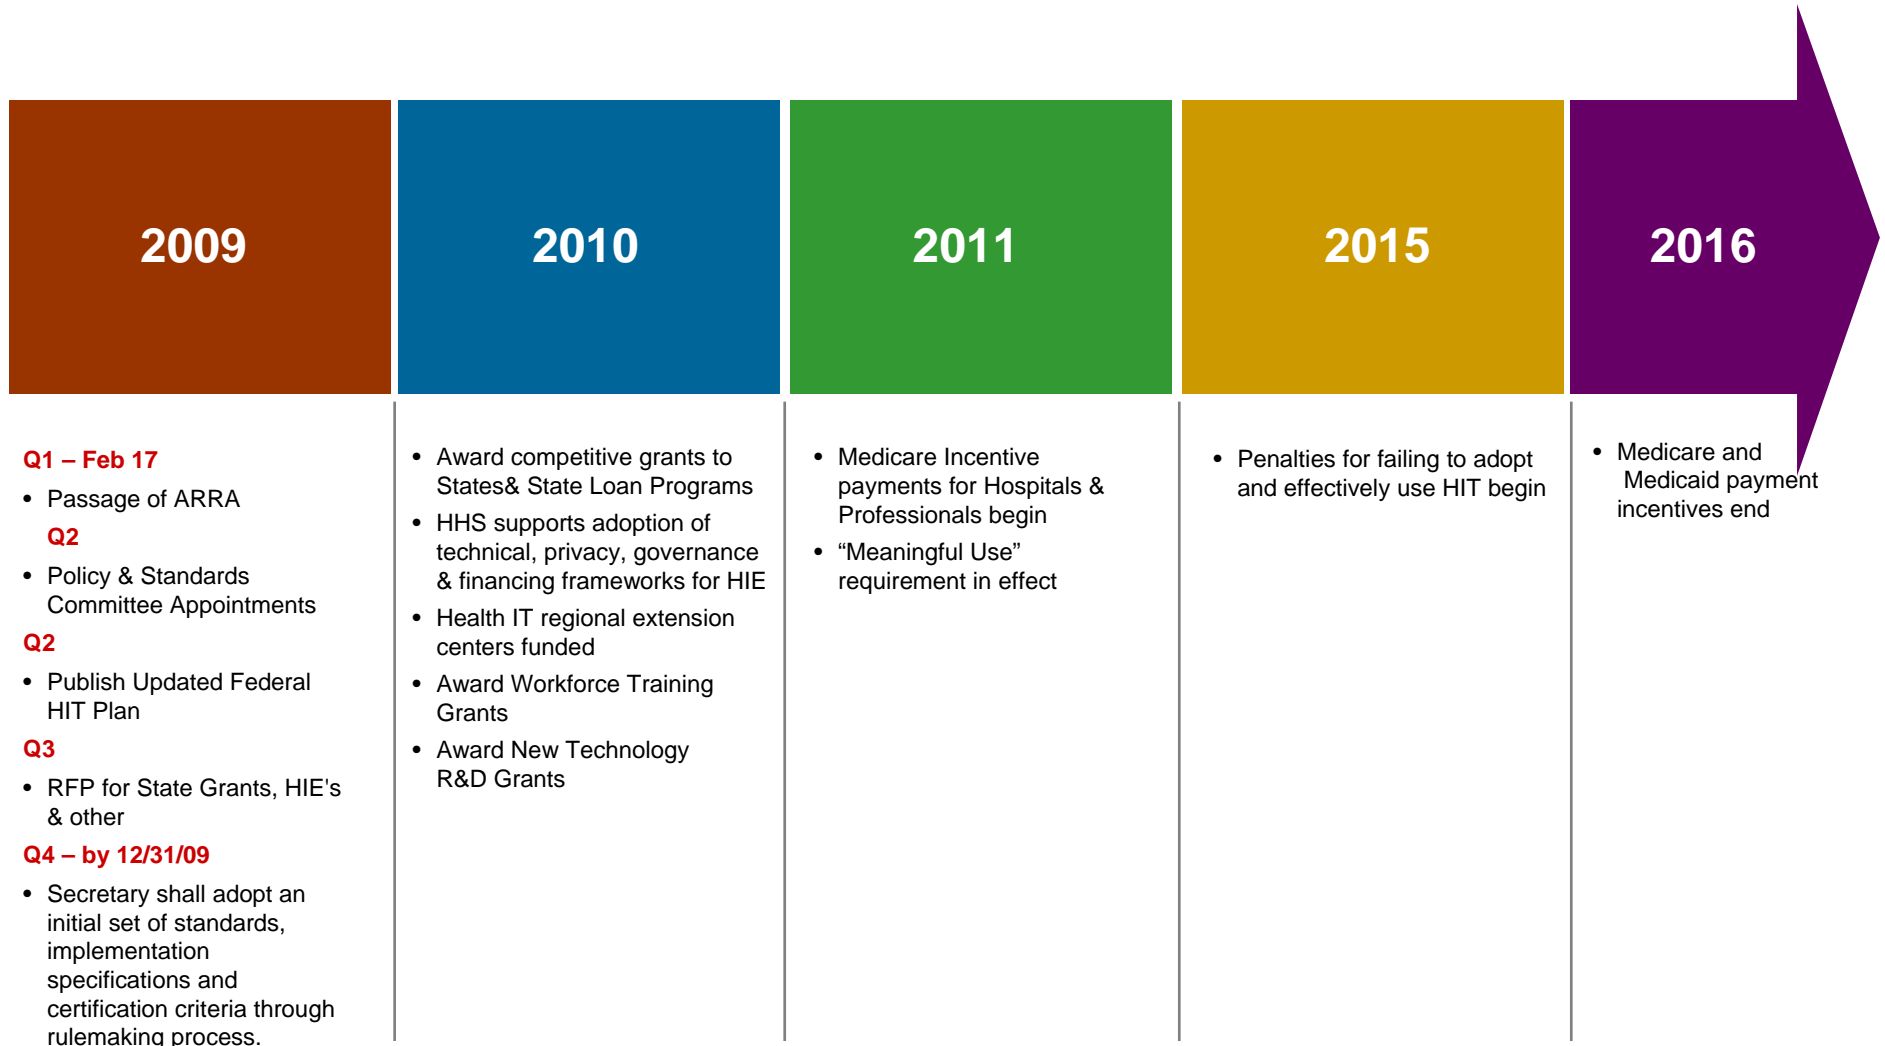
2009

2010

2011

2015

2016

Q1 – Feb 17

- Passage of ARRA

Q2

- Policy & Standards Committee Appointments

Q2

- Publish Updated Federal HIT Plan

Q3

- RFP for State Grants, HIE's & other

Q4 – by 12/31/09

- Secretary shall adopt an initial set of standards, implementation specifications and certification criteria through rulemaking process.

- Award competitive grants to States& State Loan Programs
- HHS supports adoption of technical, privacy, governance & financing frameworks for HIE
- Health IT regional extension centers funded
- Award Workforce Training Grants
- Award New Technology R&D Grants

- Medicare Incentive payments for Hospitals & Professionals begin
- “Meaningful Use” requirement in effect

- Penalties for failing to adopt and effectively use HIT begin

- Medicare and Medicaid payment incentives end